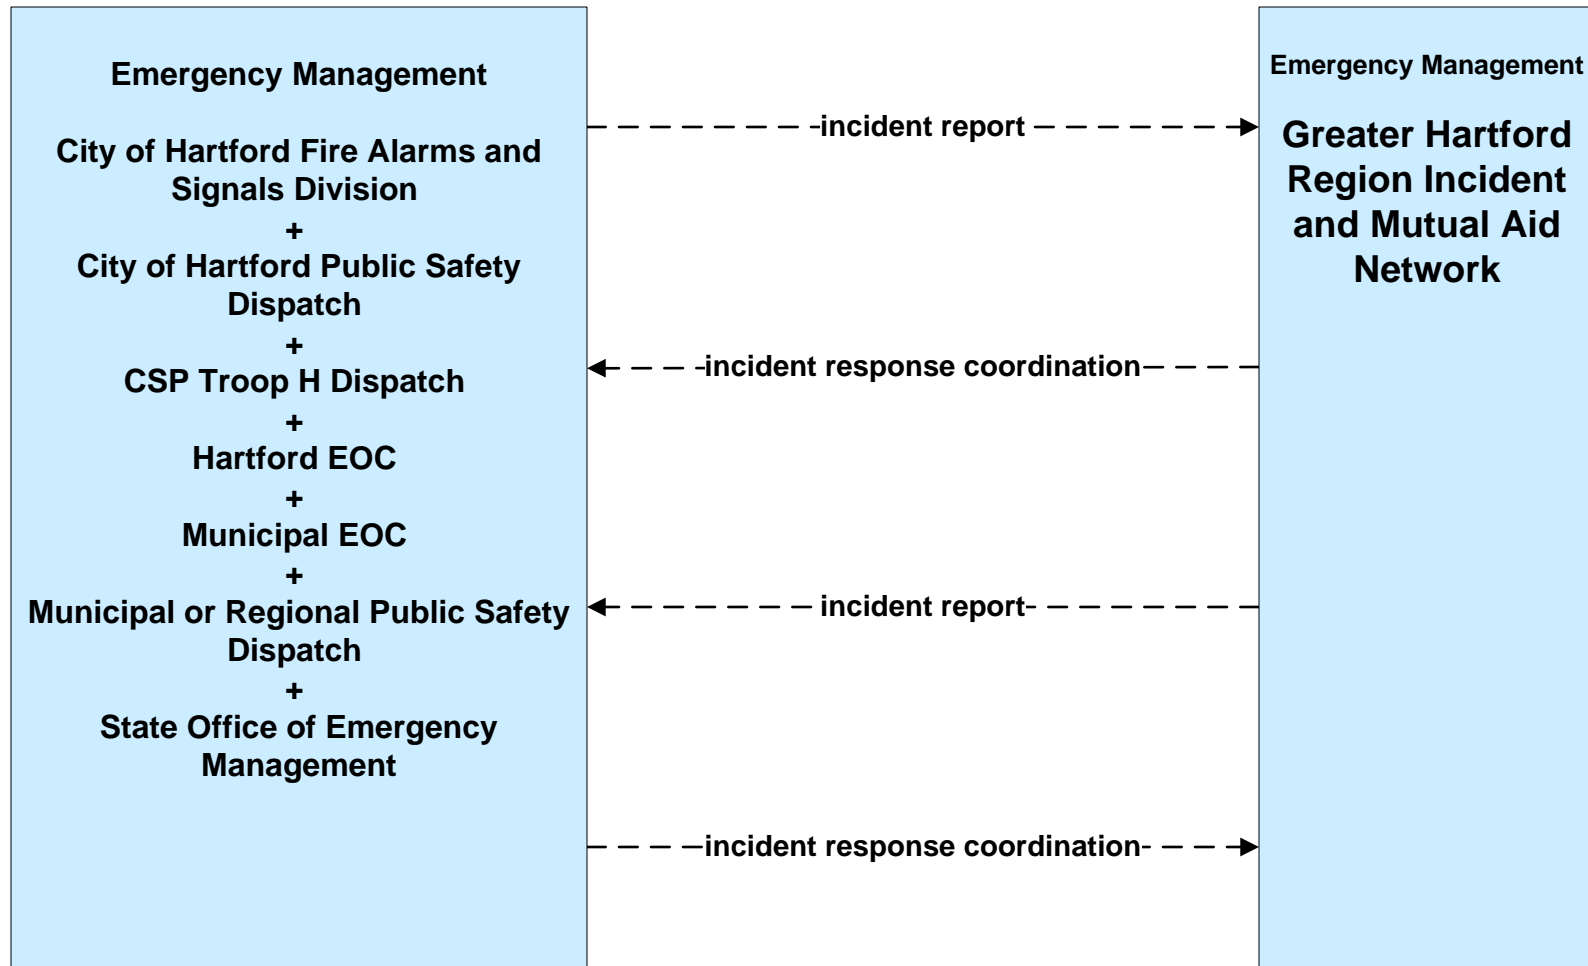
Emergency Management

City of Hartford Fire Alarms and Signals Division
+
City of Hartford Public Safety Dispatch
+
CSP Troop H Dispatch
+
Hartford EOC
+
Municipal EOC
+
Municipal or Regional Public Safety Dispatch
+
State Office of Emergency Management

incident report

incident response coordination

incident report

incident response coordination

Emergency Management

Greater Hartford Region Incident and Mutual Aid Network